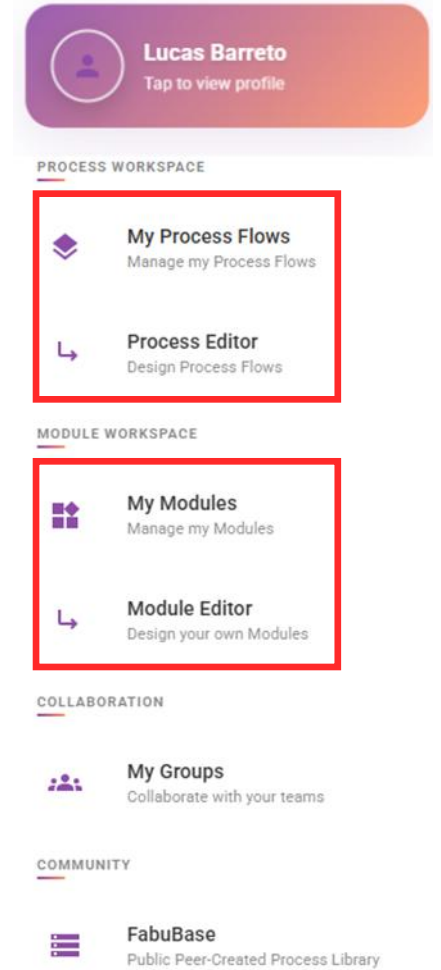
Lucas Barreto
Tap to view profile

PROCESS WORKSPACE

My Process Flows
Manage my Process Flows

Process Editor
Design Process Flows

MODULE WORKSPACE

My Modules
Manage my Modules

Module Editor
Design your own Modules

COLLABORATION

My Groups
Collaborate with your teams

COMMUNITY

FabuBase
Public Peer-Created Process Library